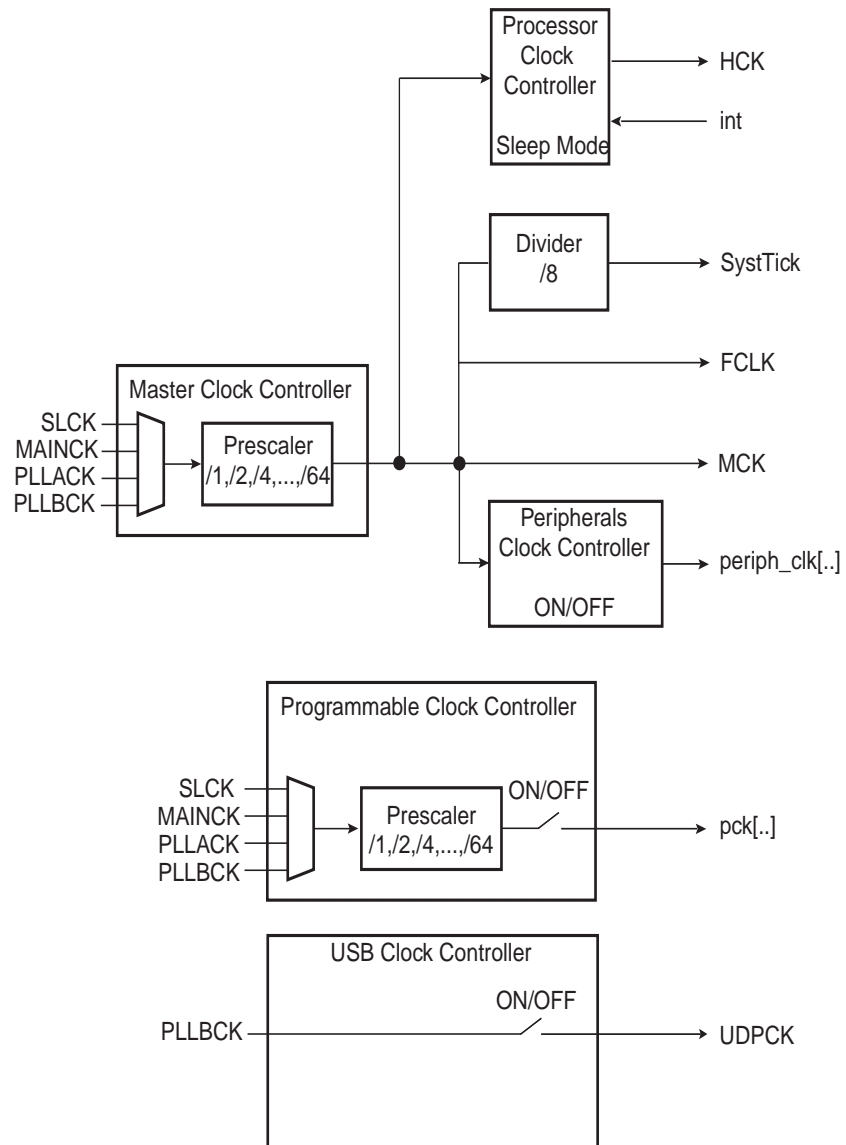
Processor Clock Controller

Sleep Mode

HCK

int

Divider /8

SystTick

FCLK

Master Clock Controller

SLCK
MAINCK
PLLACK
PLLBCK

Prescaler /1,/2,/4,...,/64

MCK

Peripherals Clock Controller

ON/OFF

periph_clk[..]

Programmable Clock Controller

SLCK
MAINCK
PLLACK
PLLBCK

Prescaler /1,/2,/4,...,/64

ON/OFF

pck[..]

USB Clock Controller

ON/OFF

PLLBCK

UDPCK